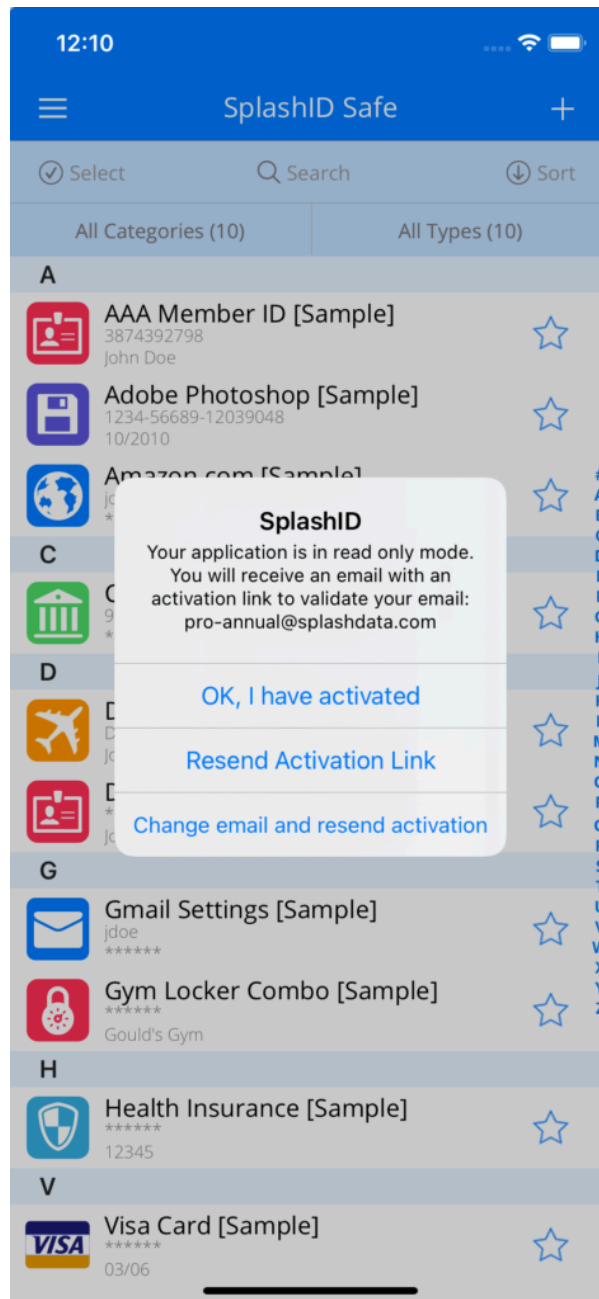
12:10

SplashID Safe

Select
Search
Sort

All Categories (10)
All Types (10)

A

AAA Member ID [Sample]
3874392798
John Doe

Adobe Photoshop [Sample]
1234-56689-12039048
10/2010

Amazon.com [Sample]
jd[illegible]
*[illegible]

C

C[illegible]
9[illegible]
*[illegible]

D

D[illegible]
D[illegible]
Jo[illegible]

D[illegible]
*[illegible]
Jo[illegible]

SplashID
Your application is in read only mode. You will receive an email with an activation link to validate your email: pro-annual@splashdata.com

OK, I have activated
Resend Activation Link
Change email and resend activation

G

Gmail Settings [Sample]
jdoe
******

Gym Locker Combo [Sample]
******
Gould's Gym

H

Health Insurance [Sample]
******
12345

V

VISA
Visa Card [Sample]
******
03/06